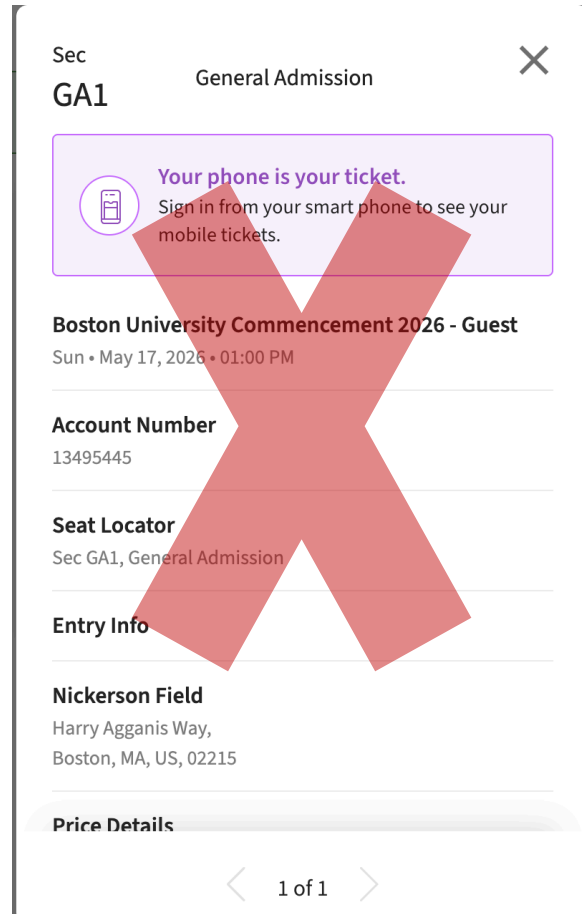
Sec
GA1

General Admission

Your phone is your ticket.
Sign in from your smart phone to see your mobile tickets.

Boston University Commencement 2026 - Guest
Sun • May 17, 2026 • 01:00 PM

Account Number
13495445

Seat Locator
Sec GA1, General Admission

Entry Info

Nickerson Field
Harry Agganis Way,
Boston, MA, US, 02215

Price Details

1 of 1